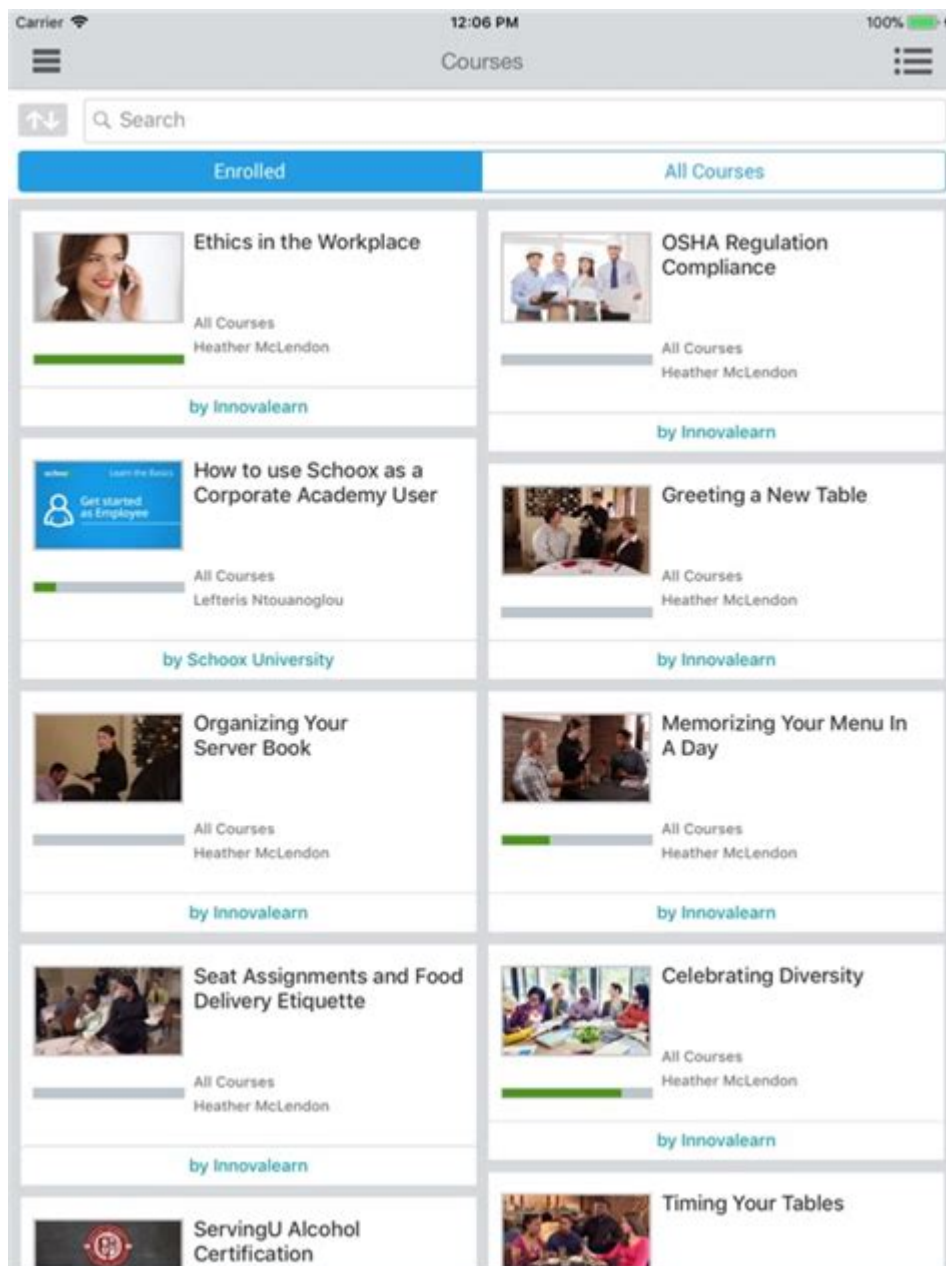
Carrier
12:06 PM
100%

Courses

Search

Enrolled
All Courses

Ethics in the Workplace
All Courses
Heather McLendon
by Innovalearn

How to use Schoox as a Corporate Academy User
schoox Learn the Basics
Get started as Employee
All Courses
Lefteris Ntouanoglou
by Schoox University

Organizing Your Server Book
All Courses
Heather McLendon
by Innovalearn

Seat Assignments and Food Delivery Etiquette
All Courses
Heather McLendon
by Innovalearn

ServingU Alcohol Certification

OSHA Regulation Compliance
All Courses
Heather McLendon
by Innovalearn

Greeting a New Table
All Courses
Heather McLendon
by Innovalearn

Memorizing Your Menu In A Day
All Courses
Heather McLendon
by Innovalearn

Celebrating Diversity
All Courses
Heather McLendon
by Innovalearn

Timing Your Tables